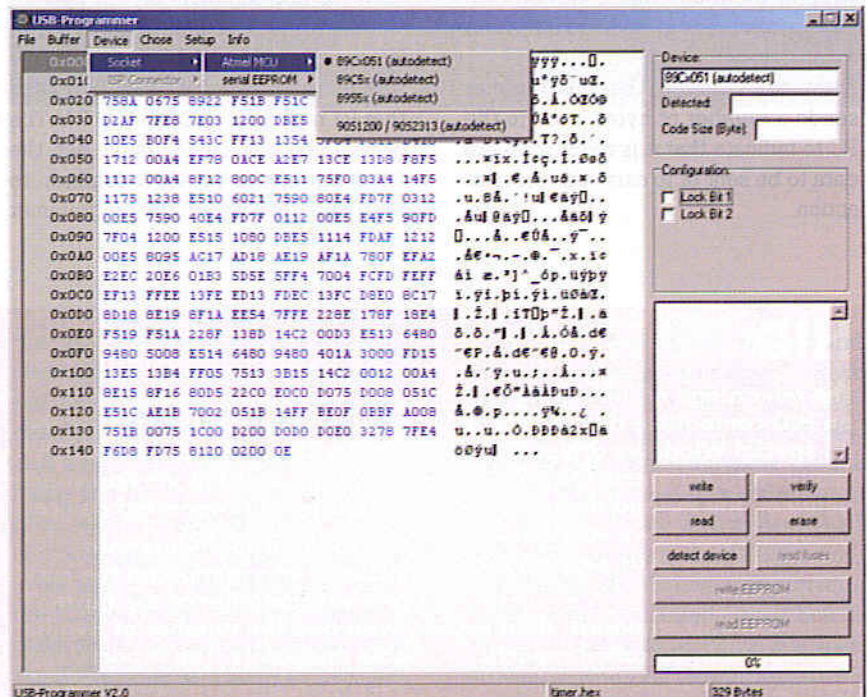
USB-Programmer

File Buffer Device Chose Setup Info

Socket
ISP Connector
Atmel MCU
serial EEPROM
89Cx051 (autodetect)
89C5x (autodetect)
8955x (autodetect)
9051200 / 9052313 (autodetect)

| | | | | | | | | | |
|---|---|---|---|---|---|---|---|---|---|
| 0x00 | | | | | | | | | ÿÿÿ...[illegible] |
| 0x01 | | | | | | | | | u°ÿõ¯uŒ. |
| 0x020 | 758A | 0675 | 8922 | F51B | F51C | | | | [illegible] |
| 0x030 | D2AF | 7FE8 | 7E03 | 1200 | DBE5 | | | | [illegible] |
| 0x040 | 10E5 | B0F4 | 543C | FF13 | 1354 | | | | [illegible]T?.õ.´. |
| 0x050 | 1712 | 00A4 | EF78 | 0ACE | A2E7 | 13CE | 13D8 | F8F5 | ...¤ïx.Î¢ç.Î.Øøõ |
| 0x060 | 1112 | 00A4 | 8F12 | 800C | E511 | 75F0 | 03A4 | 14F5 | ...¤.€.å.uð.¤.õ |
| 0x070 | 1175 | 1238 | E510 | 6021 | 7590 | 80E4 | FD7F | 0312 | .u.8å.`!u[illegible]€äý.. |
| 0x080 | 00E5 | 7590 | 40E4 | FD7F | 0112 | 00E5 | E4F5 | 90FD | .åu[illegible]@äý...åäõ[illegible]ý |
| 0x090 | 7F04 | 1200 | E515 | 1080 | DBE5 | 1114 | FDAF | 1212 | ...å..€Ûå..ý¯.. |
| 0x0A0 | 00E5 | 8095 | AC17 | AD18 | AE19 | AF1A | 780F | EFA2 | .å€•¬.-.®.¯.x.ï¢ |
| 0x0B0 | E2EC | 20E6 | 01B3 | 5D5E | 5FF4 | 7004 | FCFD | FEFF | âì æ.³]^_ôp.üýþÿ |
| 0x0C0 | EF13 | FFEE | 13FE | ED13 | FDEC | 13FC | D8E0 | 8C17 | ï.ÿî.þí.ýì.üØàŒ. |
| 0x0D0 | 8D18 | 8E19 | 8F1A | EE54 | 7FFE | 228E | 178F | 18E4 | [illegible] |
| 0x0E0 | F519 | F51A | 228F | 138D | 14C2 | 00D3 | E513 | 6480 | õ.õ."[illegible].Ó.å.d€ |
| 0x0F0 | 9480 | 5008 | E514 | 6480 | 9480 | 401A | 3000 | FD15 | ”€P.å.d€”€@.0.ý. |
| 0x100 | 13E5 | 13B4 | FF05 | 7513 | 3B15 | 14C2 | 0012 | 00A4 | .å.´ÿ.u.;...Â...¤ |
| 0x110 | 8E15 | 8F16 | 80D5 | 22C0 | E0C0 | D075 | D008 | 051C | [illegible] |
| 0x120 | E51C | AE1B | 7002 | 051B | 14FF | BEOF | 0BBF | A008 | å.®.p....ÿ¾..¿ . |
| 0x130 | 751B | 0075 | 1C00 | D200 | D0D0 | D0E0 | 3278 | 7FE4 | u..u..Ò.ÐÐÐà2x.ä |
| 0x140 | F6D8 | FD75 | 8120 | 0200 | 0E | | | | öØýu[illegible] ... |

Device:
89Cx051 (autodetect)
Detected:
Code Size (Byte):

Configuration
Lock Bit 1
Lock Bit 2

write
verify
read
erase
detect device
read fuses
write EEPROM
read EEPROM
0%

USB-Programmer V2.0
timer.hex
329 Bytes